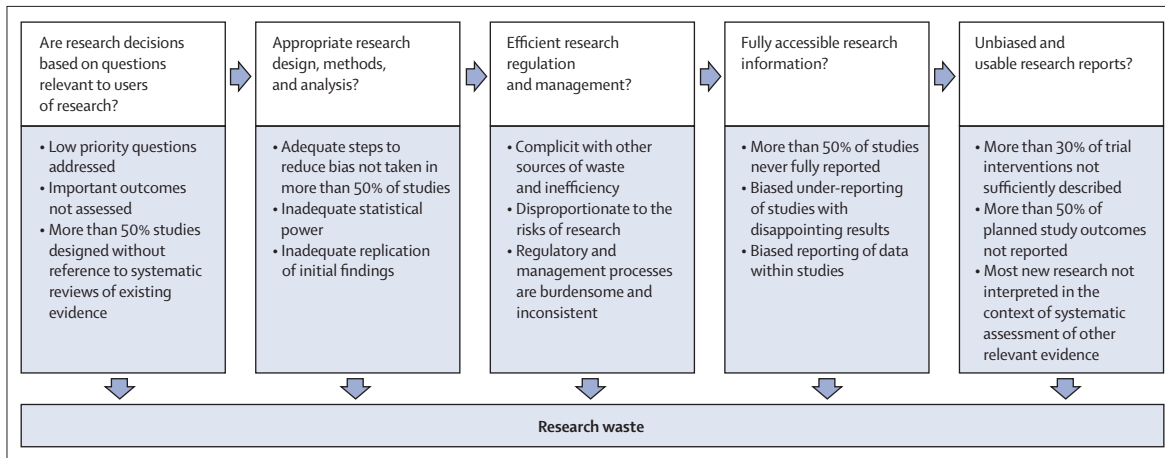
Are research decisions based on questions relevant to users of research?

• Low priority questions addressed
• Important outcomes not assessed
• More than 50% studies designed without reference to systematic reviews of existing evidence

Appropriate research design, methods, and analysis?

• Adequate steps to reduce bias not taken in more than 50% of studies
• Inadequate statistical power
• Inadequate replication of initial findings

Efficient research regulation and management?

• Complicit with other sources of waste and inefficiency
• Disproportionate to the risks of research
• Regulatory and management processes are burdensome and inconsistent

Fully accessible research information?

• More than 50% of studies never fully reported
• Biased under-reporting of studies with disappointing results
• Biased reporting of data within studies

Unbiased and usable research reports?

• More than 30% of trial interventions not sufficiently described
• More than 50% of planned study outcomes not reported
• Most new research not interpreted in the context of systematic assessment of other relevant evidence

Research waste